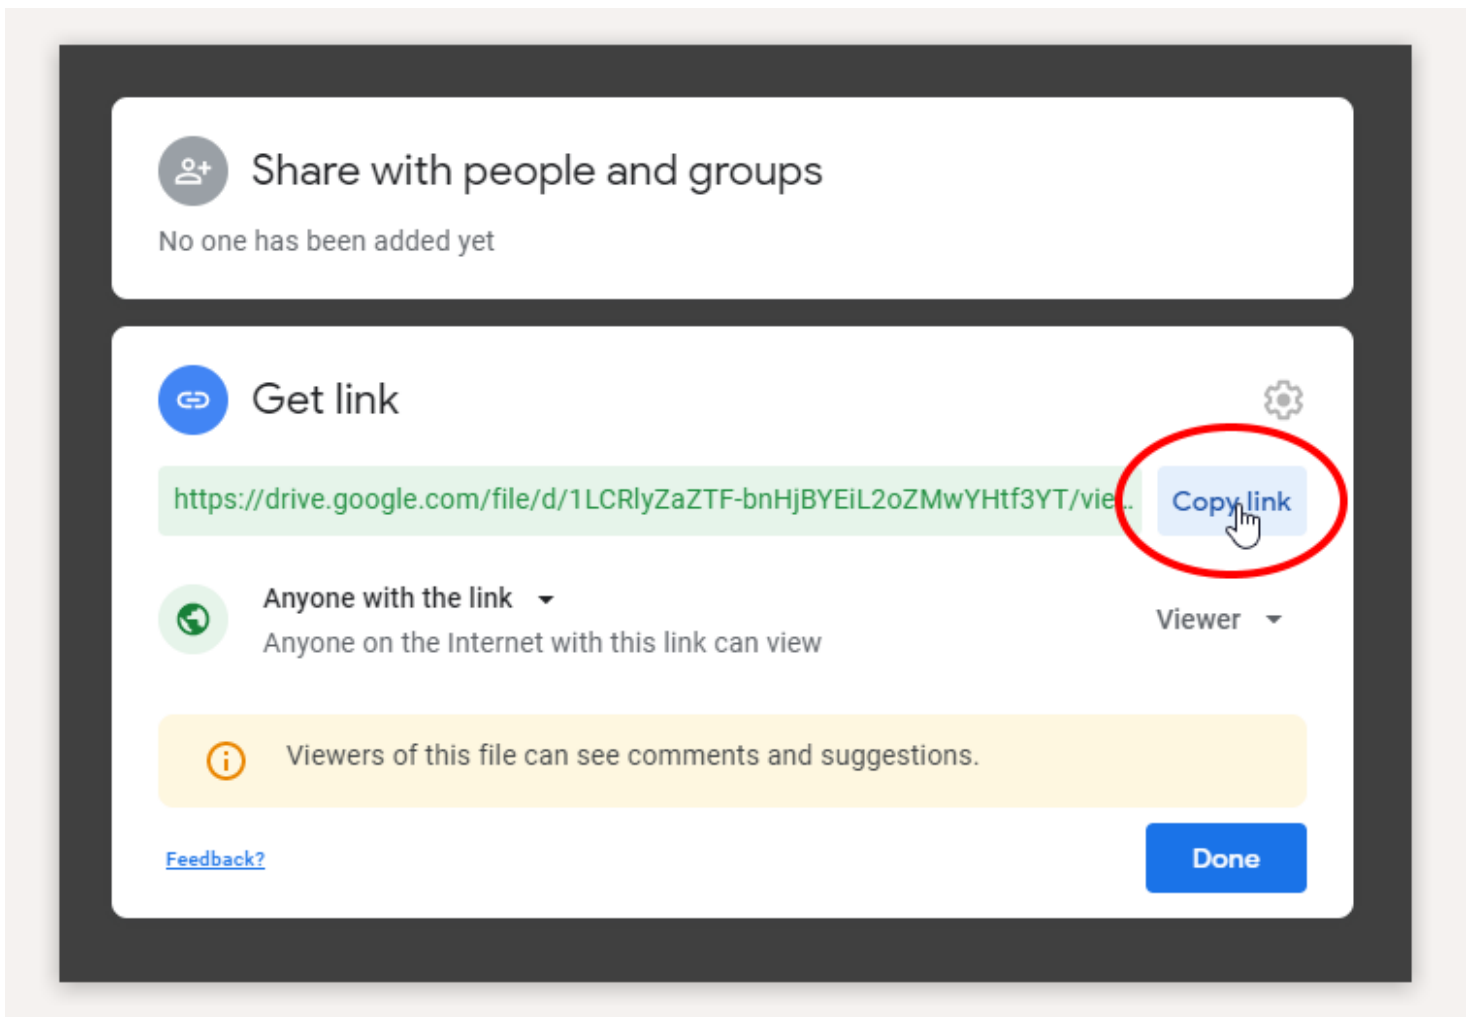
Share with people and groups

No one has been added yet

Get link

https://drive.google.com/file/d/1LCRlyZaZTF-bnHjBYEiL2oZMwYHtf3YT/vie...

Copy link

Anyone with the link

Anyone on the Internet with this link can view

Viewer

Viewers of this file can see comments and suggestions.

Feedback?

Done